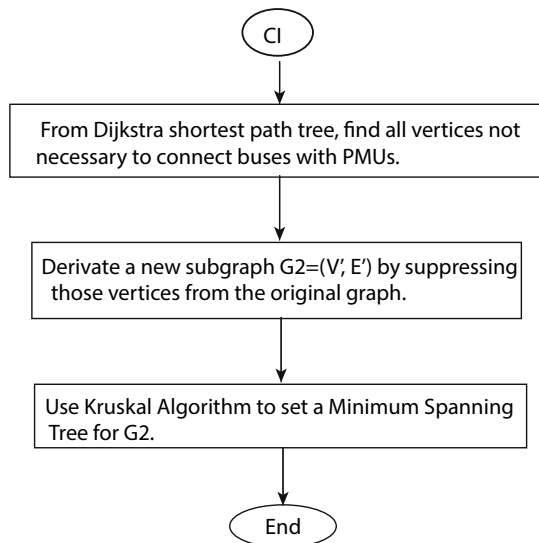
CI

From Dijkstra shortest path tree, find all vertices not necessary to connect buses with PMUs.

Derivate a new subgraph G2=(V', E') by suppressing those vertices from the original graph.

Use Kruskal Algorithm to set a Minimum Spanning Tree for G2.

End